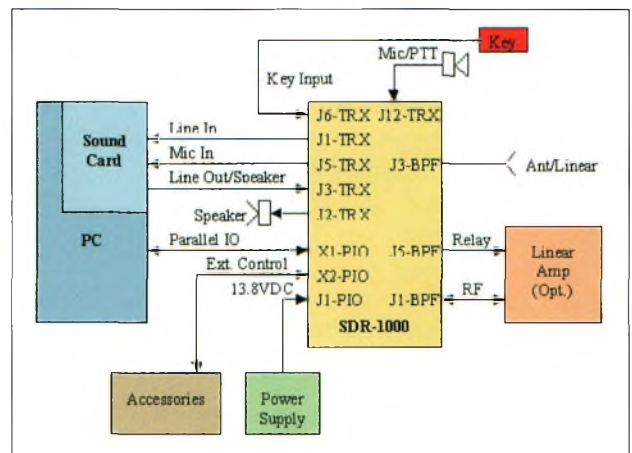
Key
Mic/PTT
Key Input
Sound Card
PC
Line In
Mic In
Line Out/Speaker
Speaker
Parallel IO
Ext. Control
13.8VDC
J6-TRX
J12-TRX
J1-TRX
J5-TRX
J3-BPF
J3-TRX
J2-TRX
X1-PIO
J5-BPF
X2-PIO
J1-PIO
J1-BPF
SDR-1000
Ant/Linear
Relay
RF
Linear Amp (Opt.)
Accessories
Power Supply